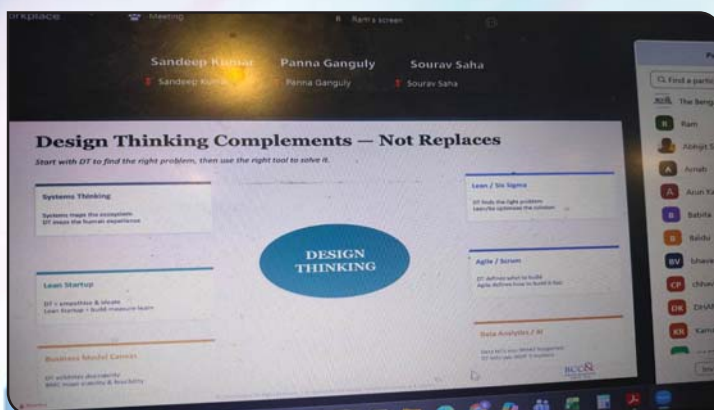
rkplace Meeting R Ram's screen

Sandeep Kumar Panna Ganguly Sourav Saha
Sandeep Kumar Panna Ganguly Sourav Saha

Design Thinking Complements — Not Replaces

Start with DT to find the right problem, then use the right tool to solve it.

Systems Thinking

Systems maps the ecosystem
DT maps the human experience

Lean Startup

DT = empathise & ideate
Lean Startup = build measure learn

Business Model Canvas

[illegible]

DESIGN THINKING

Lean / Six Sigma

DT finds the right problem
Lean/Six optimizes the solution

Agile / Scrum

DT defines what to build
Agile defines how to build it fast

Data Analytics / AI

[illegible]

Q Find a participant
The Beng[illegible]
R Ram
Abhijit S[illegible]
A Arnab
A Arun Ku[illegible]
B Babita
B Baidu
BV bhave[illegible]
CP chhav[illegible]
DK Dri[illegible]
KR Kam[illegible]